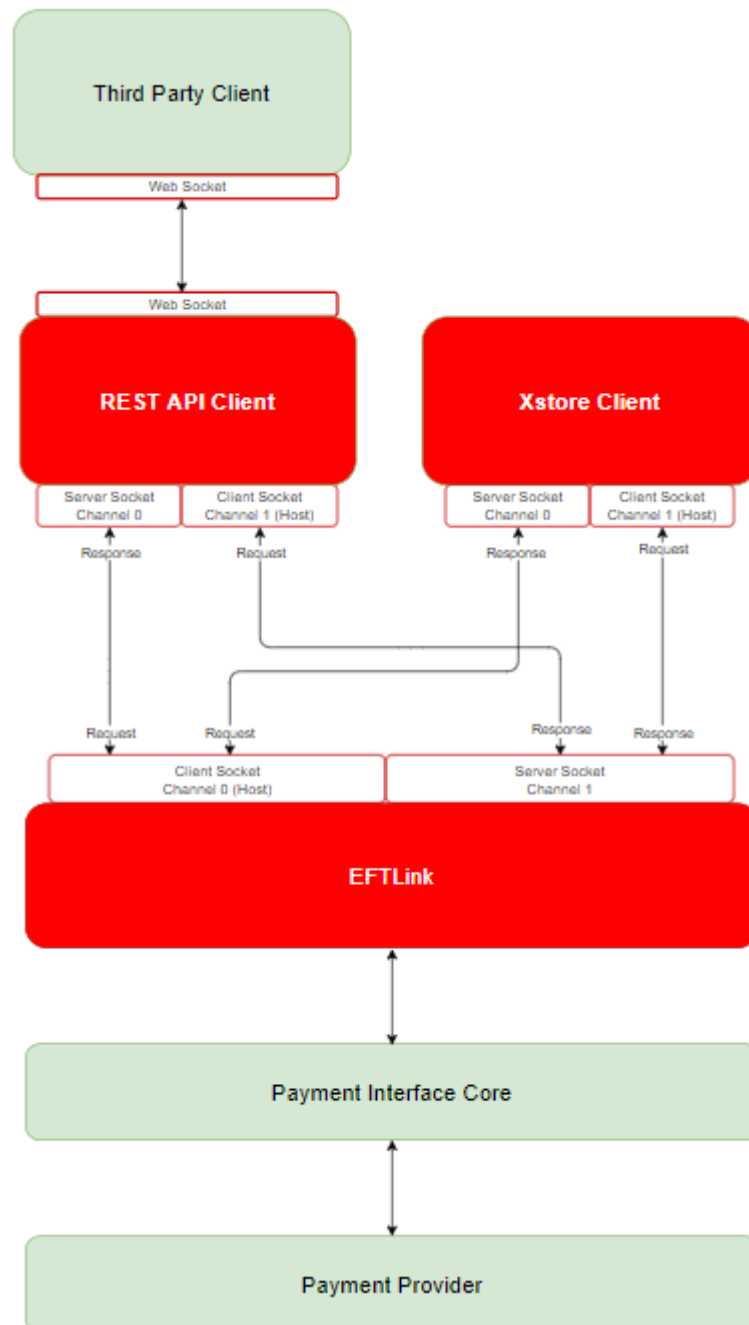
Third Party Client

Web Socket

Web Socket

REST API Client

Xstore Client

Server Socket
Channel 0

Client Socket
Channel 1 (Host)

Server Socket
Channel 0

Client Socket
Channel 1 (Host)

Response

Request

Response

Request

Request

Request

Response

Response

Client Socket
Channel 0 (Host)

Server Socket
Channel 1

EFTLink

Payment Interface Core

Payment Provider